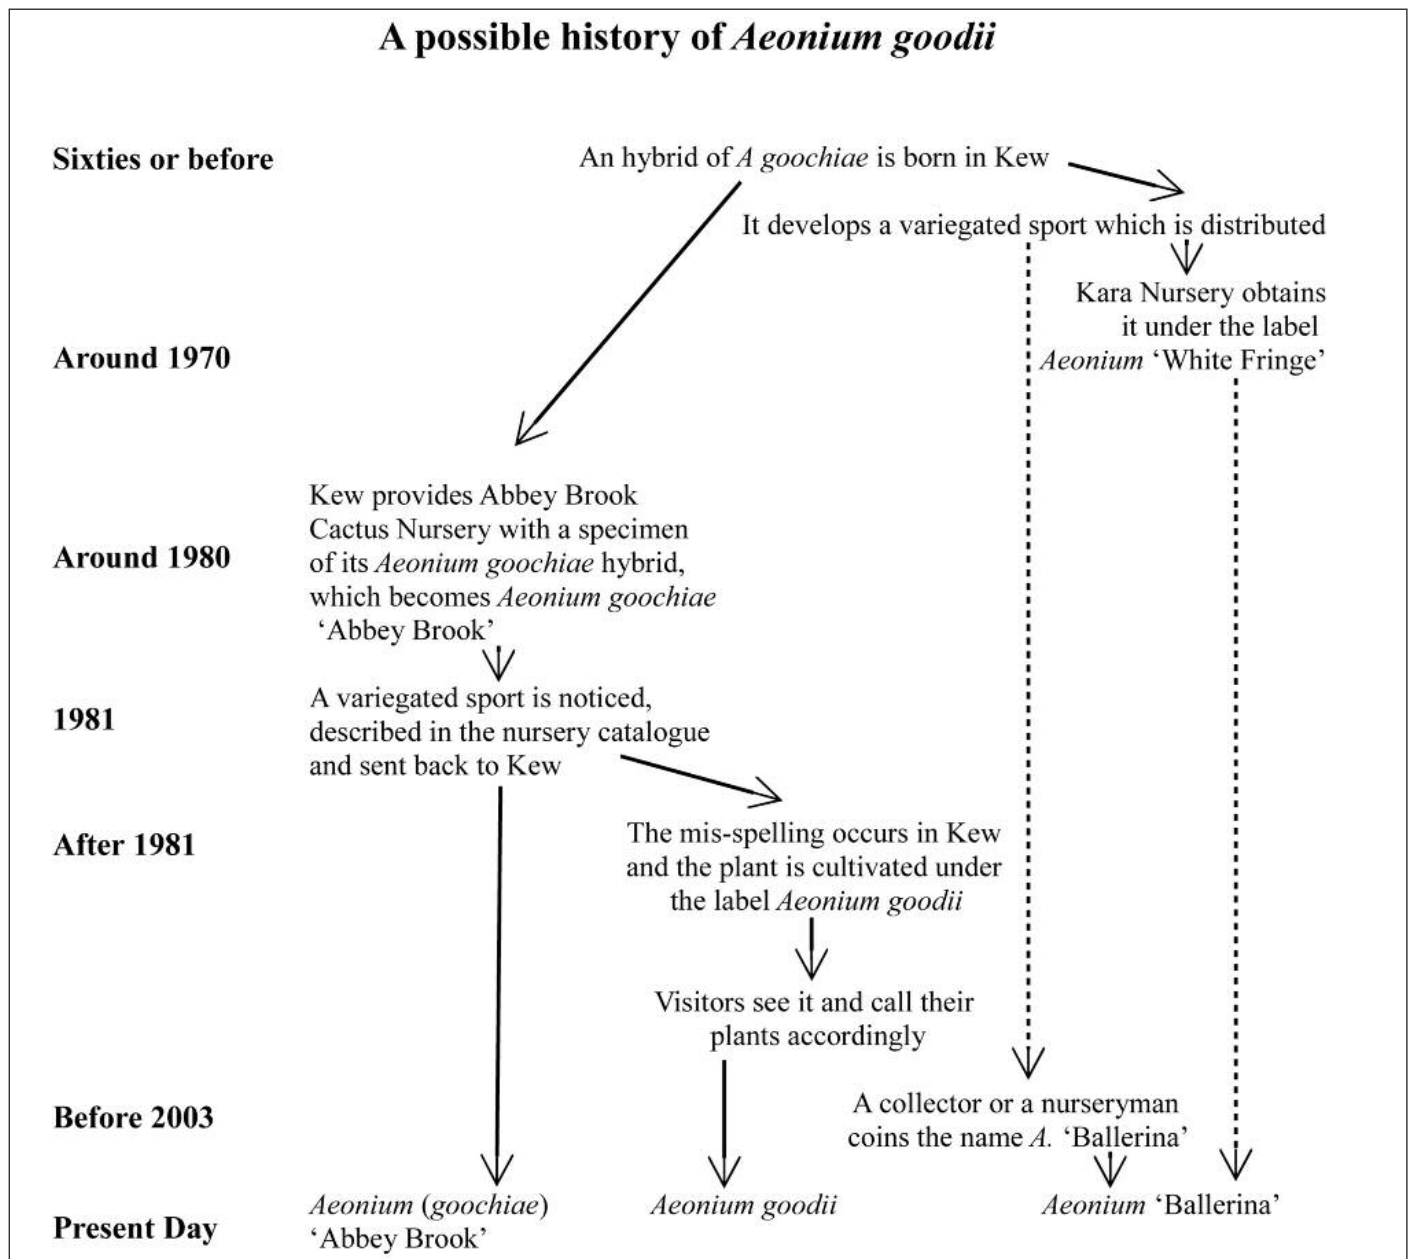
A possible history of *Aeonium goodii*

Sixties or before

An hybrid of *A goochiae* is born in Kew

It develops a variegated sport which is distributed

Kara Nursery obtains it under the label *Aeonium* 'White Fringe'

Around 1970

Around 1980

Kew provides Abbey Brook Cactus Nursery with a specimen of its *Aeonium goochiae* hybrid, which becomes *Aeonium goochiae* 'Abbey Brook'

1981

A variegated sport is noticed, described in the nursery catalogue and sent back to Kew

After 1981

The mis-spelling occurs in Kew and the plant is cultivated under the label *Aeonium goodii*

Visitors see it and call their plants accordingly

Before 2003

A collector or a nurseryman coins the name *A.* 'Ballerina'

Present Day

*Aeonium* (*goochiae*) 'Abbey Brook'

*Aeonium goodii*

*Aeonium* 'Ballerina'